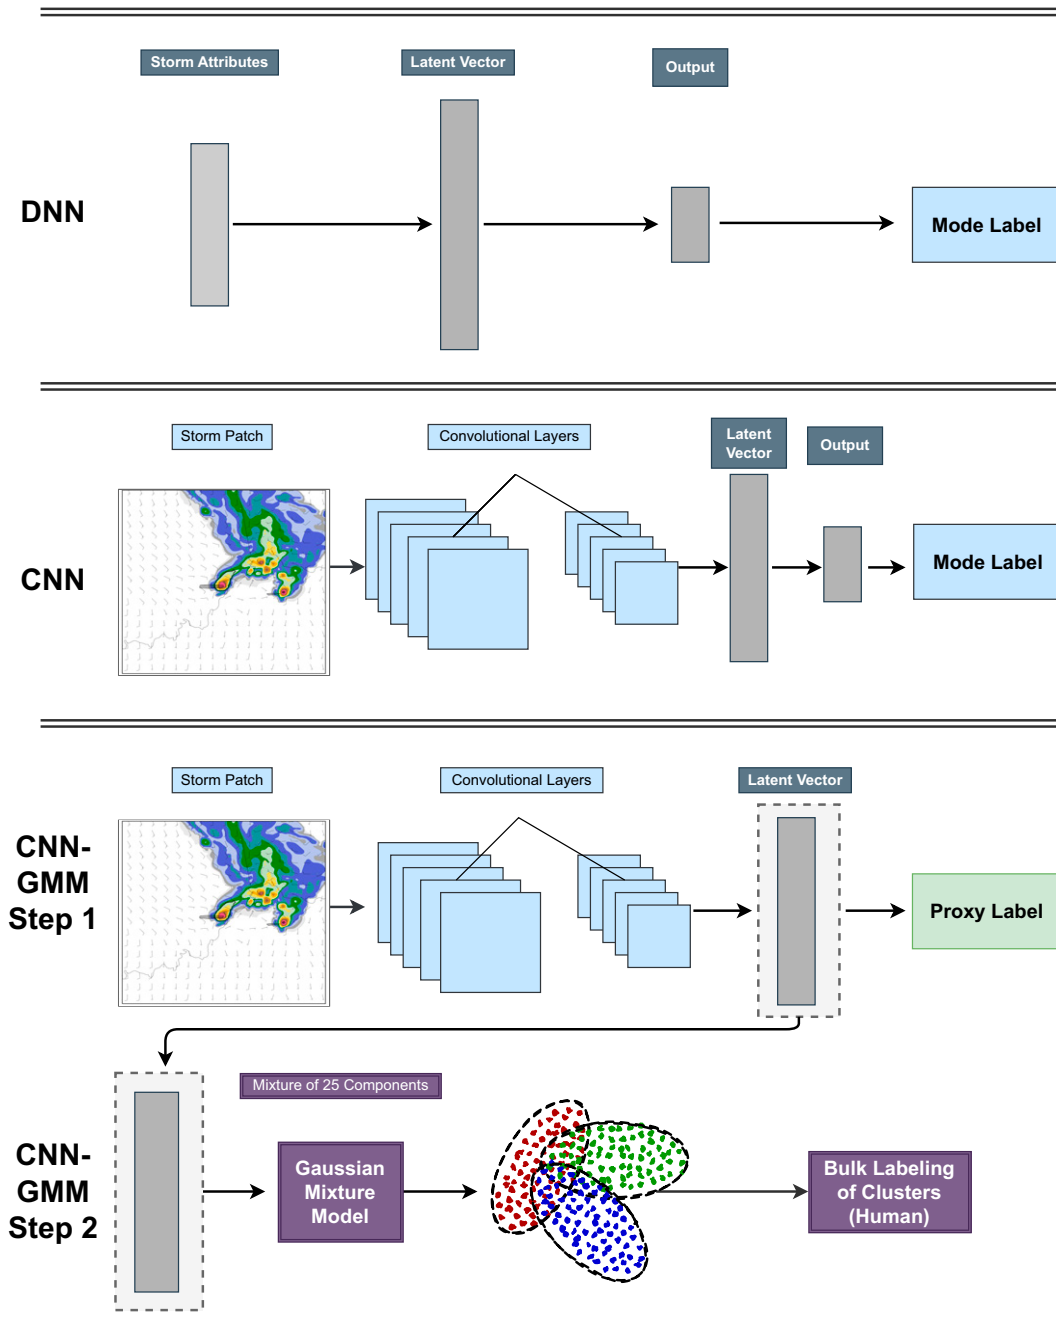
Storm Attributes

Latent Vector

Output

DNN

Mode Label

Storm Patch

Convolutional Layers

Latent Vector

Output

CNN

Mode Label

Storm Patch

Convolutional Layers

Latent Vector

CNN-GMM Step 1

Proxy Label

Mixture of 25 Components

CNN-GMM Step 2

Gaussian Mixture Model

Bulk Labeling of Clusters (Human)